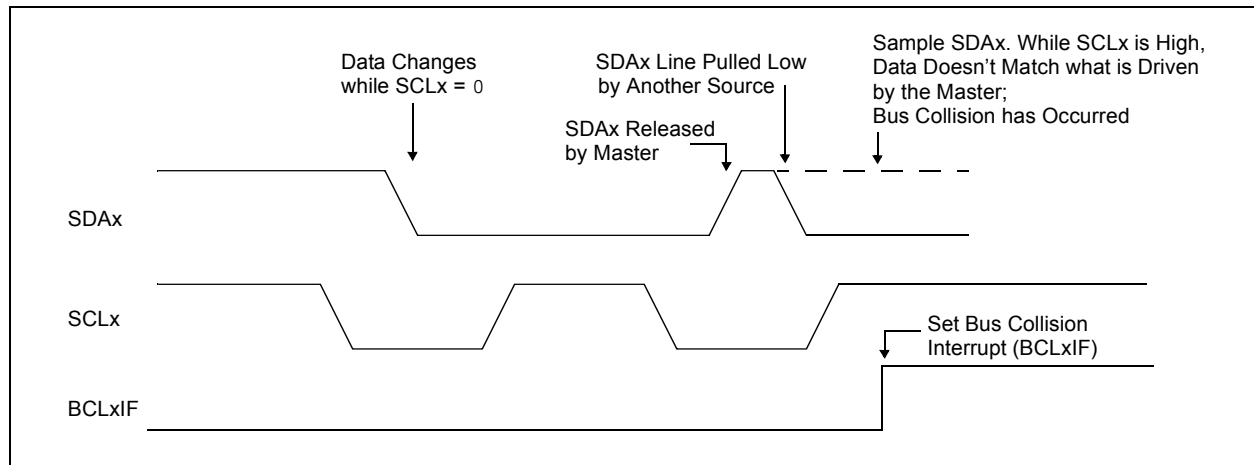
Data Changes while SCLx = 0

SDAx Line Pulled Low by Another Source

Sample SDAx. While SCLx is High, Data Doesn’t Match what is Driven by the Master;
Bus Collision has Occurred

SDAx Released by Master

SDAx

SCLx

Set Bus Collision Interrupt (BCLxIF)

BCLxIF